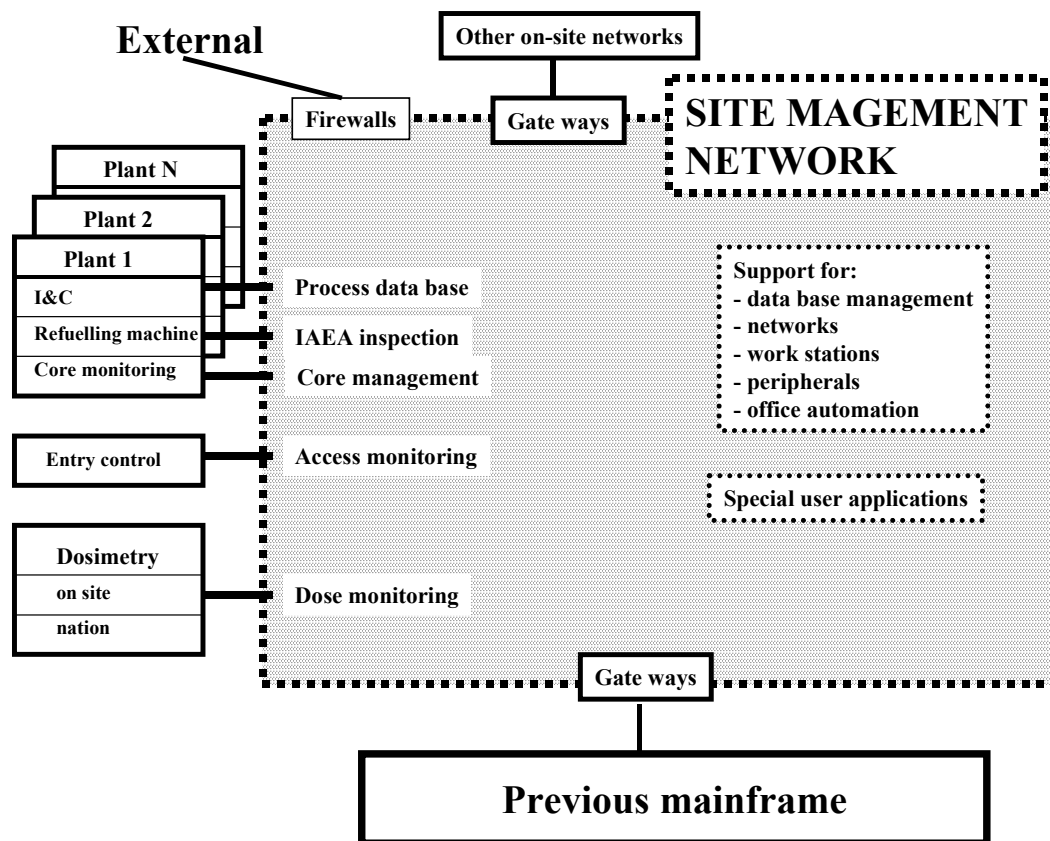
External

Other on-site networks

Firewalls

Gate ways

SITE MAGEMENT NETWORK

Plant N

Plant 2

Plant 1

I&C

Refuelling machine

Core monitoring

Process data base

IAEA inspection

Core management

Support for:
- data base management
- networks
- work stations
- peripherals
- office automation

Entry control

Access monitoring

Special user applications

Dosimetry

on site

nation

Dose monitoring

Gate ways

Previous mainframe